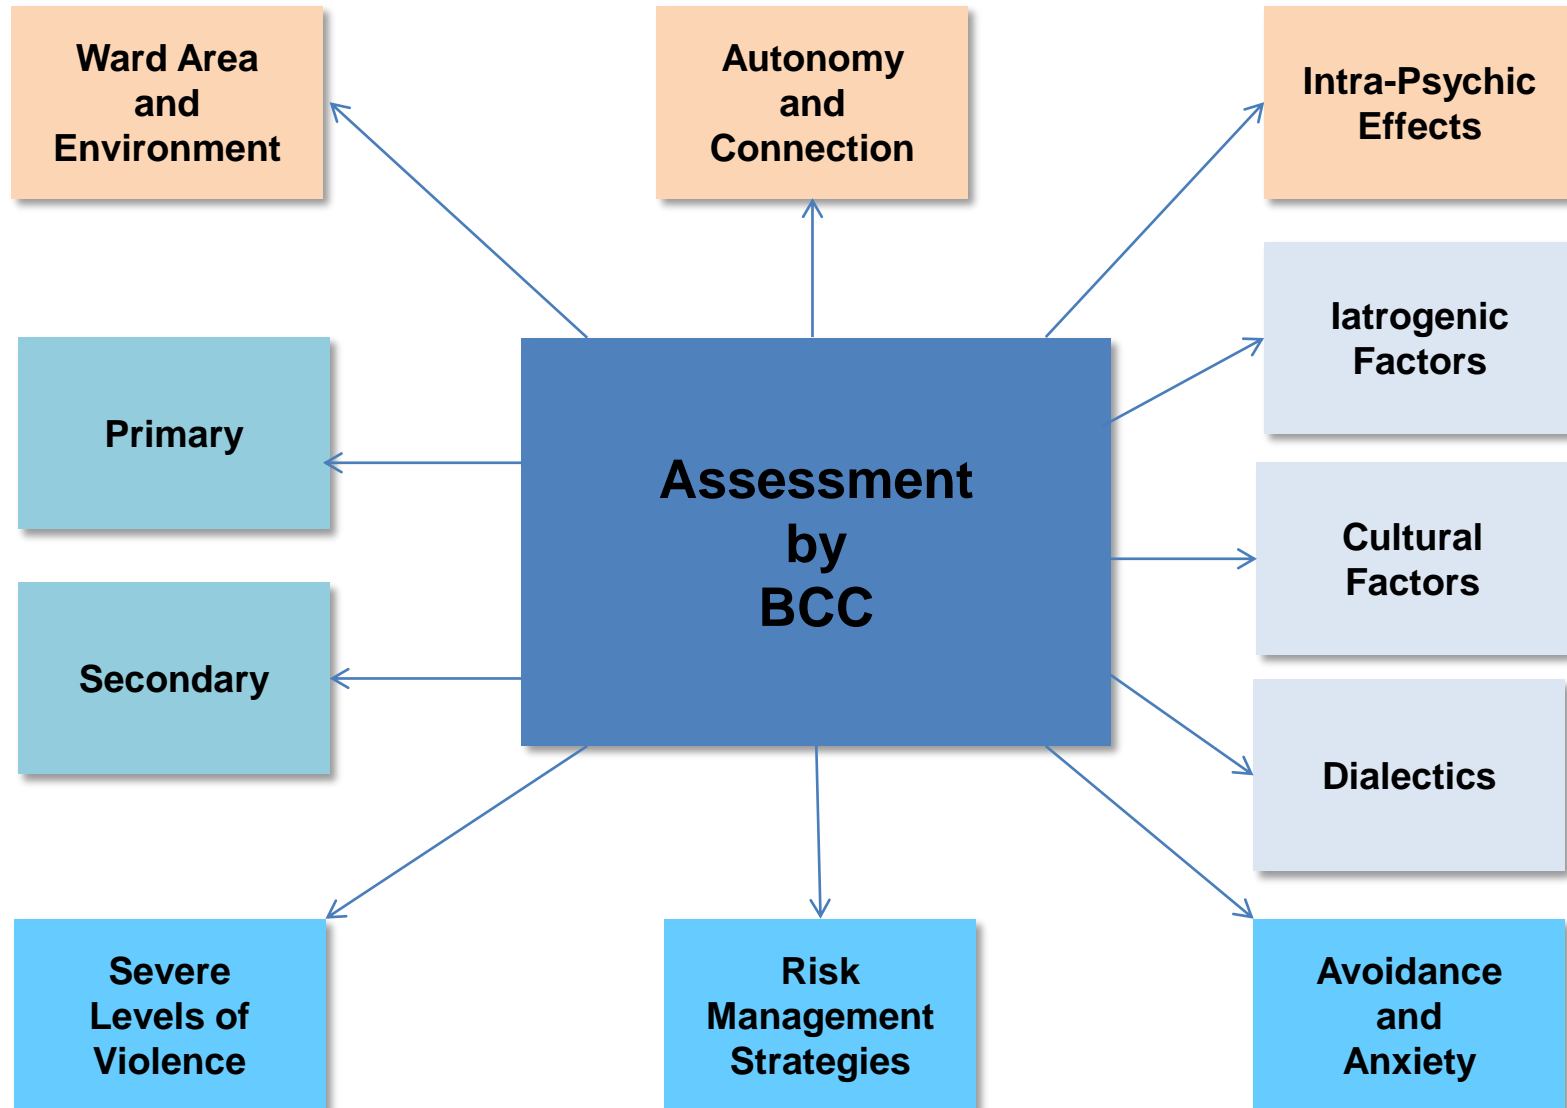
Ward Area and Environment

Autonomy and Connection

Intra-Psychic Effects

Iatrogenic Factors

Primary

Assessment by BCC

Cultural Factors

Secondary

Dialectics

Severe Levels of Violence

Risk Management Strategies

Avoidance and Anxiety